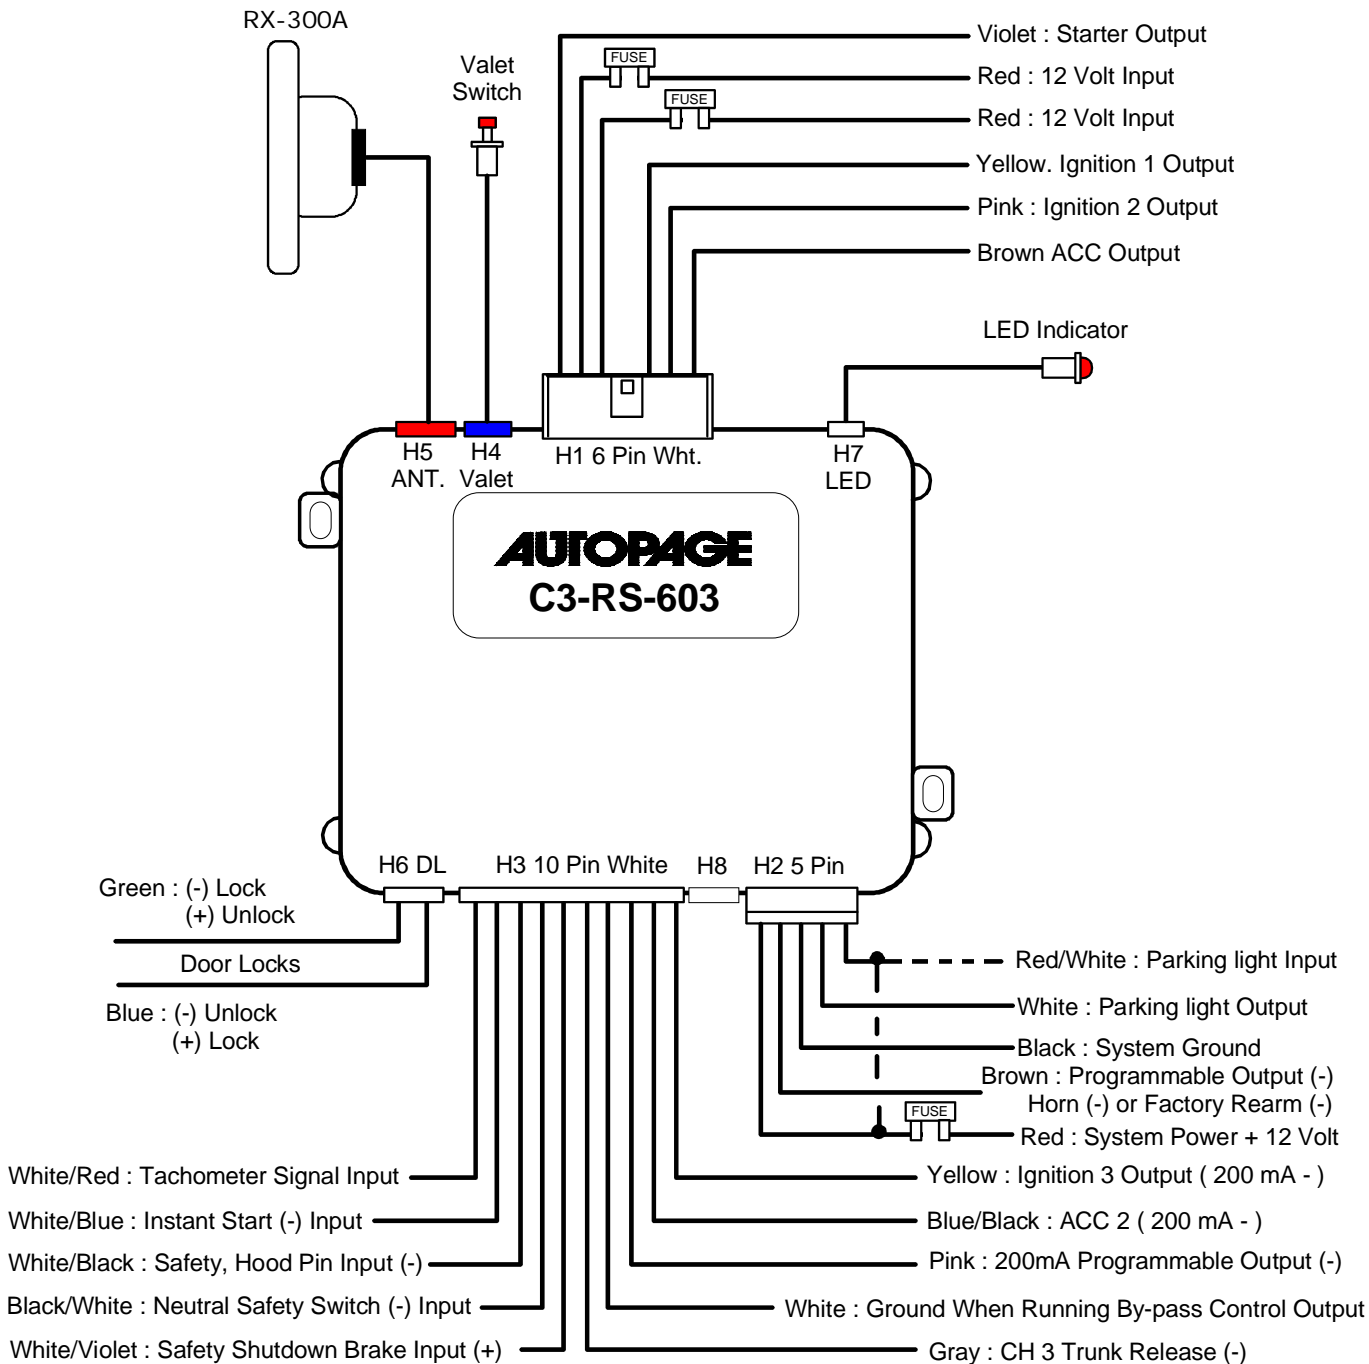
RX-300A

Valet Switch

FUSE

FUSE

Violet : Starter Output

Red : 12 Volt Input

Red : 12 Volt Input

Yellow. Ignition 1 Output

Pink : Ignition 2 Output

Brown ACC Output

LED Indicator

H5 ANT.

H4 Valet

H1 6 Pin Wht.

H7 LED

AUTOPAGE
C3-RS-603

H6 DL

H3 10 Pin White

H8

H2 5 Pin

Green : (-) Lock
(+) Unlock

Door Locks

Blue : (-) Unlock
(+) Lock

Red/White : Parking light Input

White : Parking light Output

Black : System Ground

Brown : Programmable Output (-)
Horn (-) or Factory Rearm (-)

FUSE

Red : System Power + 12 Volt

White/Red : Tachometer Signal Input

Yellow : Ignition 3 Output ( 200 mA - )

White/Blue : Instant Start (-) Input

Blue/Black : ACC 2 ( 200 mA - )

White/Black : Safety, Hood Pin Input (-)

Pink : 200mA Programmable Output (-)

Black/White : Neutral Safety Switch (-) Input

White : Ground When Running By-pass Control Output

White/Violet : Safety Shutdown Brake Input (+)

Gray : CH 3 Trunk Release (-)